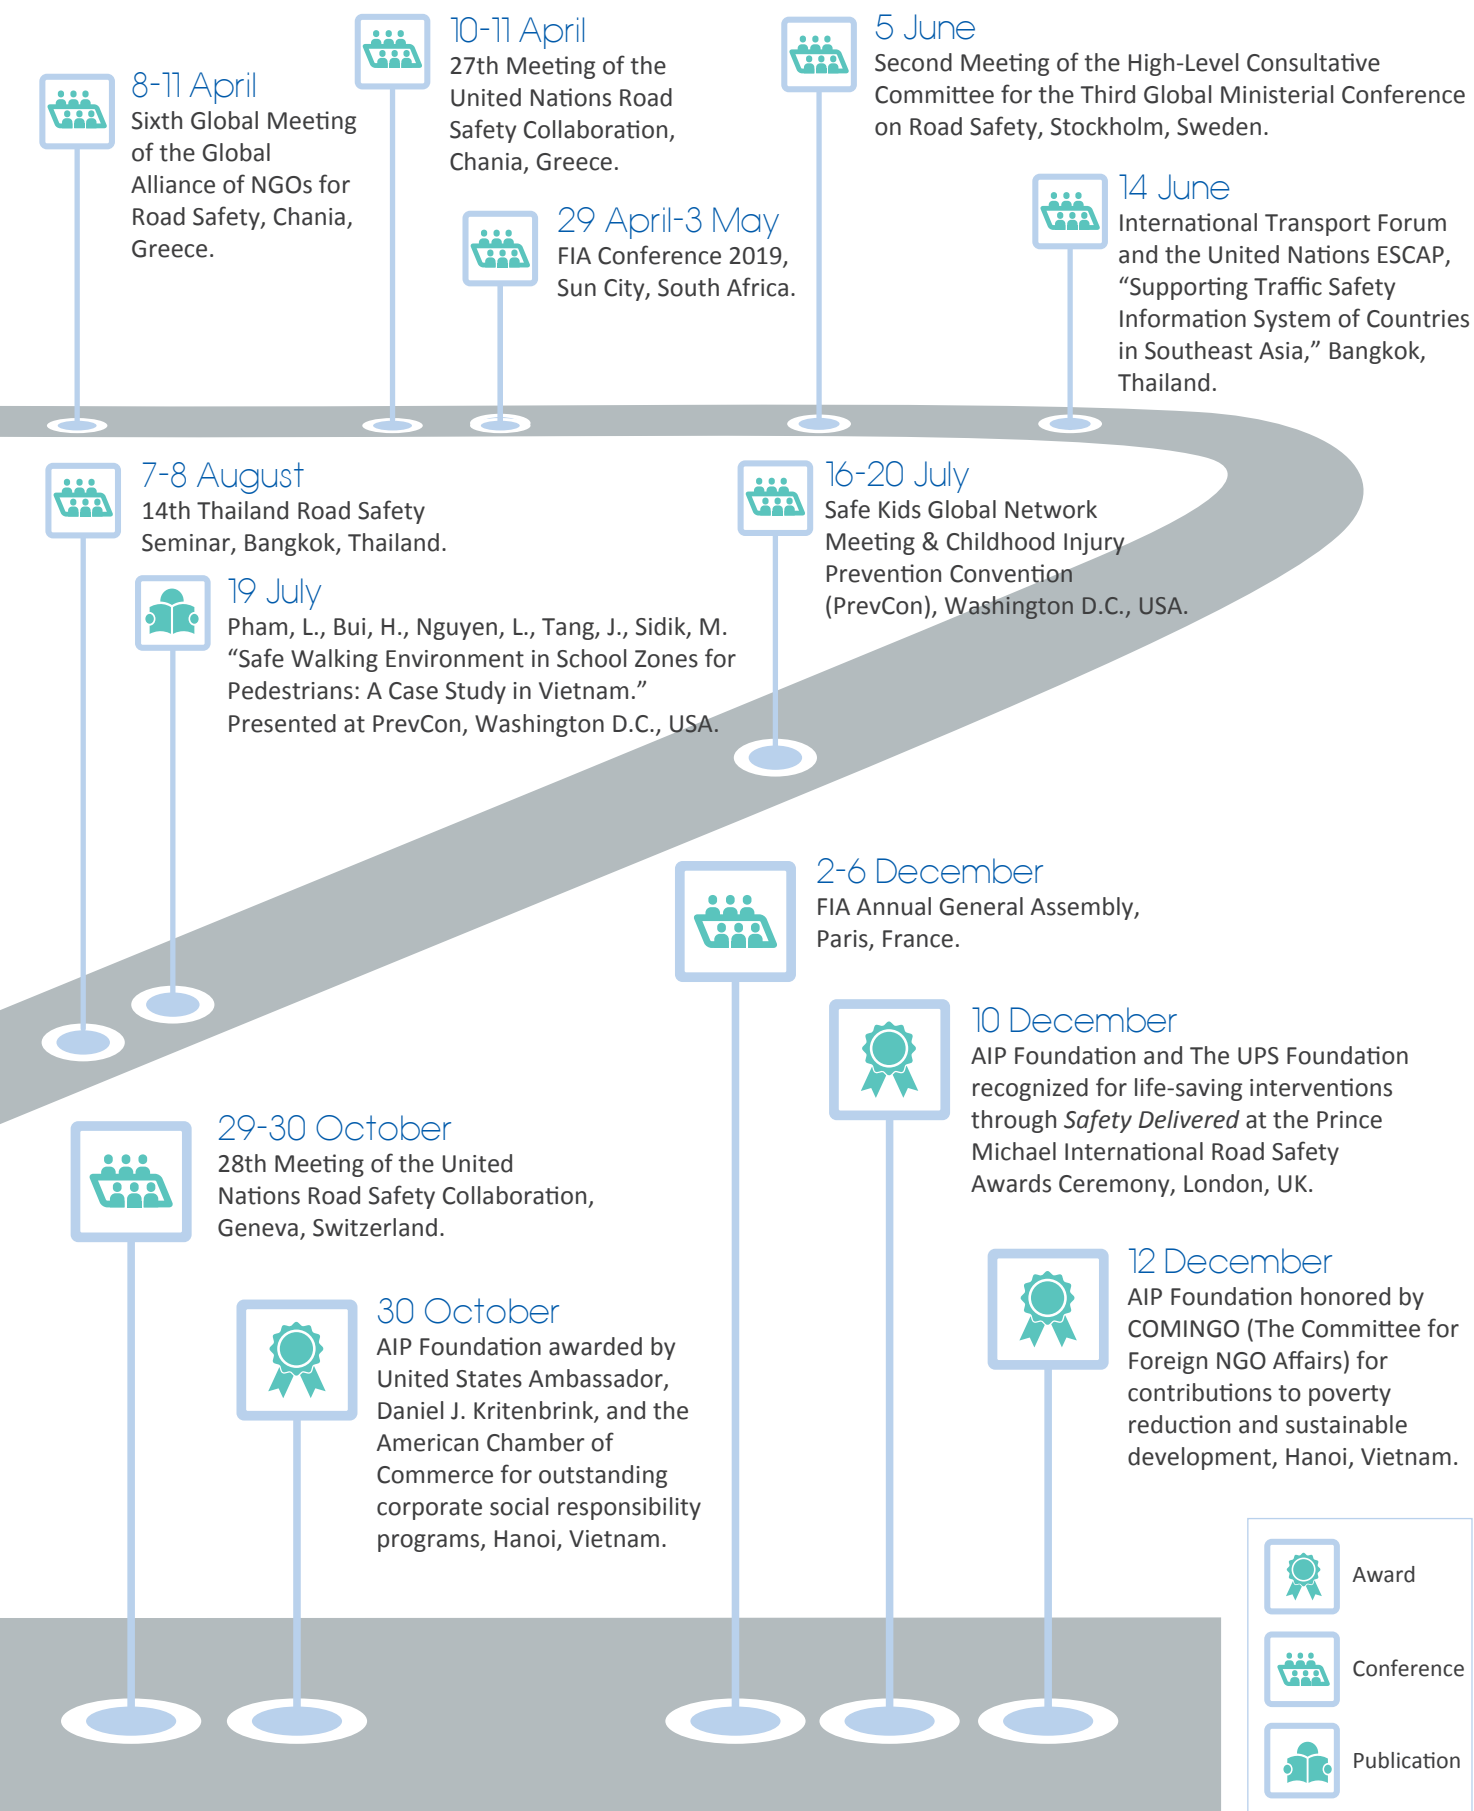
8-11 April
Sixth Global Meeting of the Global Alliance of NGOs for Road Safety, Chania, Greece.

10-11 April
27th Meeting of the United Nations Road Safety Collaboration, Chania, Greece.

29 April-3 May
FIA Conference 2019, Sun City, South Africa.

5 June
Second Meeting of the High-Level Consultative Committee for the Third Global Ministerial Conference on Road Safety, Stockholm, Sweden.

14 June
International Transport Forum and the United Nations ESCAP, "Supporting Traffic Safety Information System of Countries in Southeast Asia," Bangkok, Thailand.

7-8 August
14th Thailand Road Safety Seminar, Bangkok, Thailand.

16-20 July
Safe Kids Global Network Meeting & Childhood Injury Prevention Convention (PrevCon), Washington D.C., USA.

19 July
Pham, L., Bui, H., Nguyen, L., Tang, J., Sidik, M. "Safe Walking Environment in School Zones for Pedestrians: A Case Study in Vietnam." Presented at PrevCon, Washington D.C., USA.

2-6 December
FIA Annual General Assembly, Paris, France.

10 December
AIP Foundation and The UPS Foundation recognized for life-saving interventions through *Safety Delivered* at the Prince Michael International Road Safety Awards Ceremony, London, UK.

29-30 October
28th Meeting of the United Nations Road Safety Collaboration, Geneva, Switzerland.

30 October
AIP Foundation awarded by United States Ambassador, Daniel J. Kritenbrink, and the American Chamber of Commerce for outstanding corporate social responsibility programs, Hanoi, Vietnam.

12 December
AIP Foundation honored by COMINGO (The Committee for Foreign NGO Affairs) for contributions to poverty reduction and sustainable development, Hanoi, Vietnam.

Award
Conference
Publication